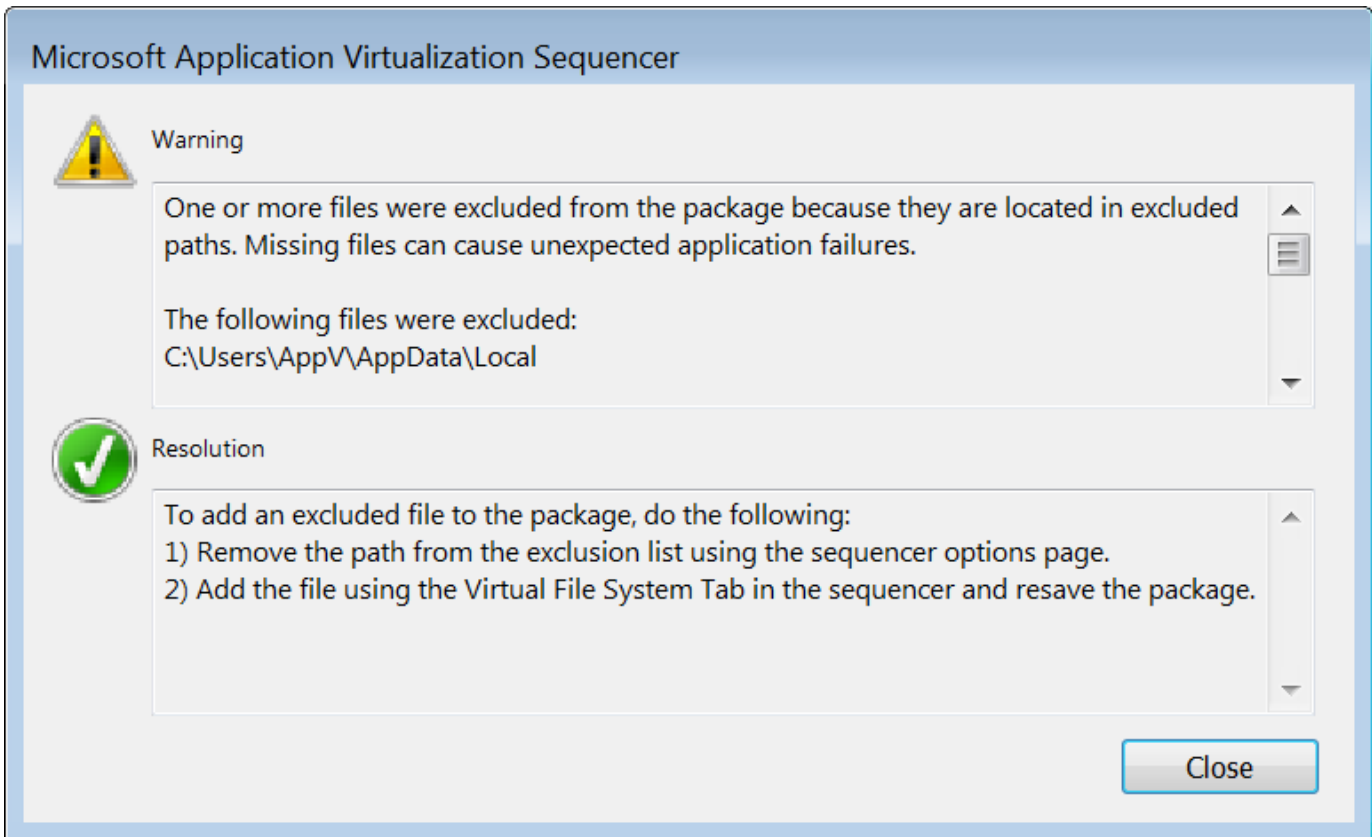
Microsoft Application Virtualization Sequencer

Warning

One or more files were excluded from the package because they are located in excluded paths. Missing files can cause unexpected application failures.

The following files were excluded:
C:\Users\AppV\AppData\Local

Resolution

To add an excluded file to the package, do the following:
1) Remove the path from the exclusion list using the sequencer options page.
2) Add the file using the Virtual File System Tab in the sequencer and resave the package.

Close